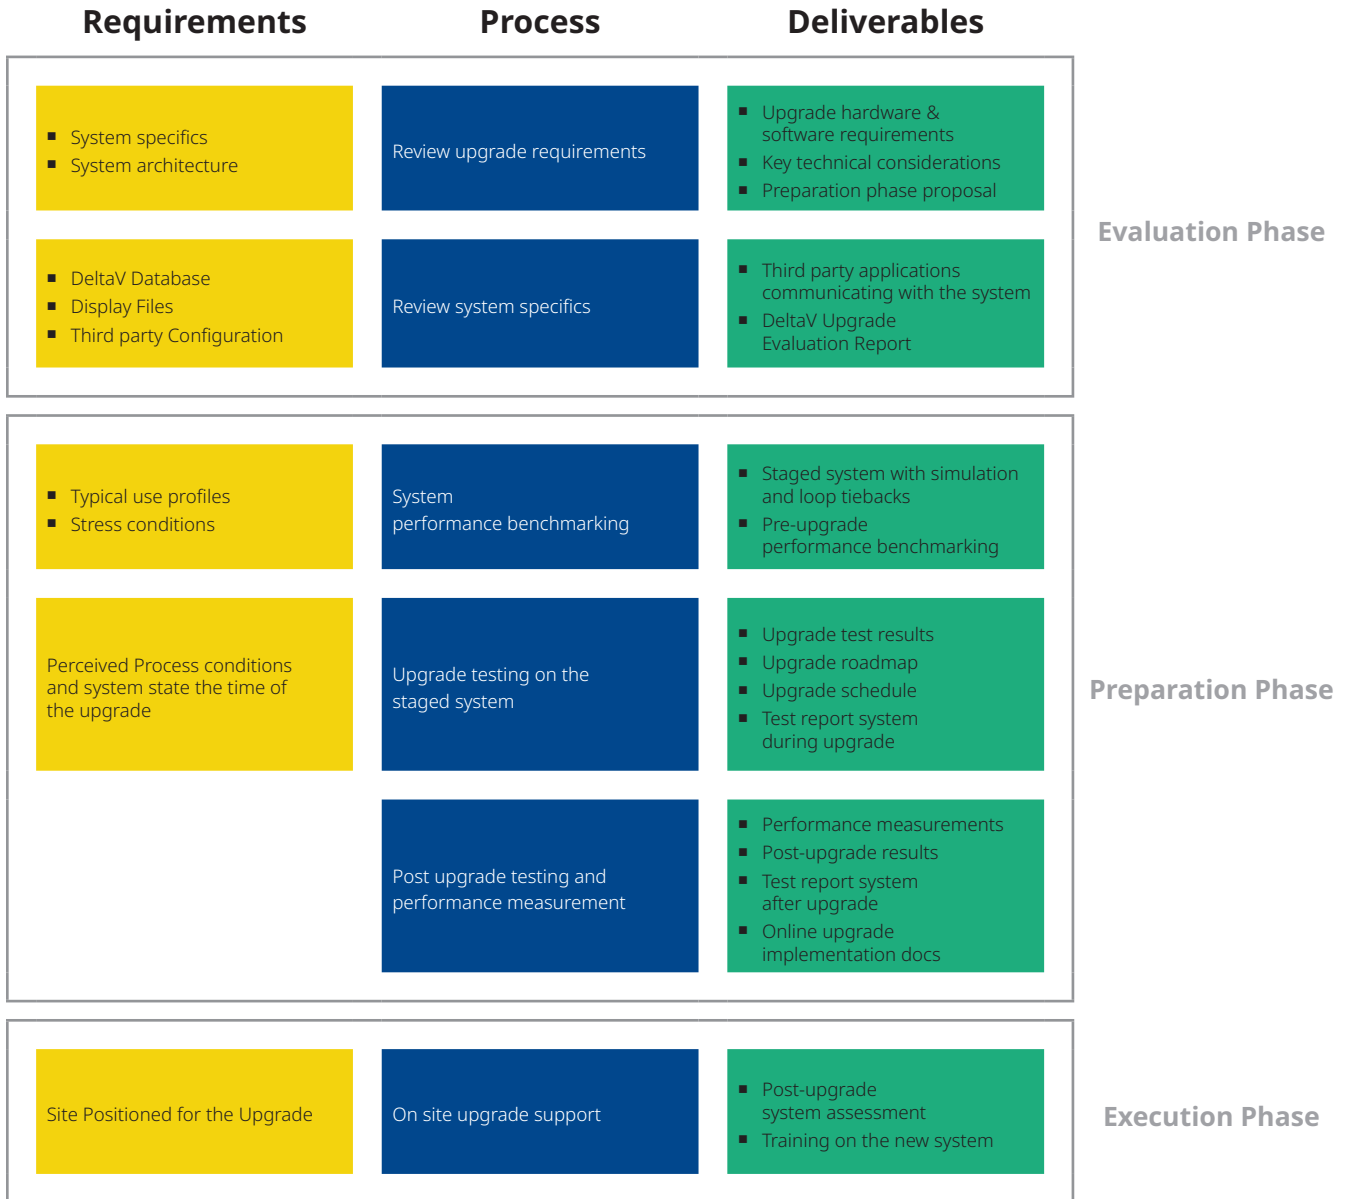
Requirements

Process

Deliverables

■ System specifics
■ System architecture

Review upgrade requirements

■ Upgrade hardware & software requirements
■ Key technical considerations
■ Preparation phase proposal

■ DeltaV Database
■ Display Files
■ Third party Configuration

Review system specifics

■ Third party applications communicating with the system
■ DeltaV Upgrade Evaluation Report

Evaluation Phase

■ Typical use profiles
■ Stress conditions

System performance benchmarking

■ Staged system with simulation and loop tiebacks
■ Pre-upgrade performance benchmarking

Perceived Process conditions and system state the time of the upgrade

Upgrade testing on the staged system

■ Upgrade test results
■ Upgrade roadmap
■ Upgrade schedule
■ Test report system during upgrade

Post upgrade testing and performance measurement

■ Performance measurements
■ Post-upgrade results
■ Test report system after upgrade
■ Online upgrade implementation docs

Preparation Phase

Site Positioned for the Upgrade

On site upgrade support

■ Post-upgrade system assessment
■ Training on the new system

Execution Phase